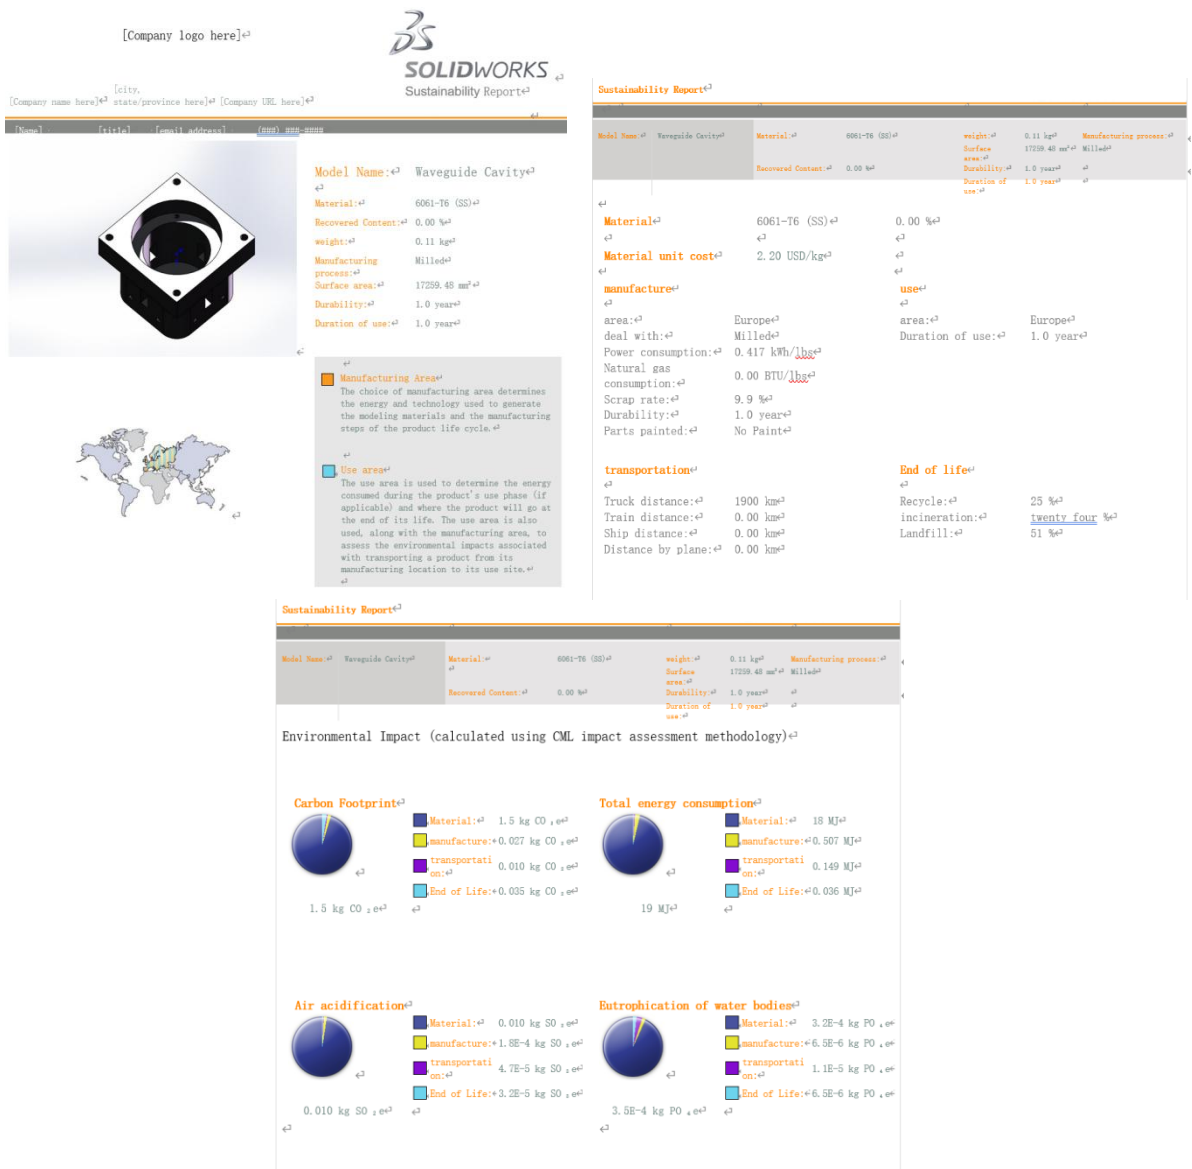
[Company logo here]

SOLIDWORKS
Sustainability Report

[Company name here] [city, state/province here] [Company URL here]

[Name] [title] [email address] (###) ###-####

Model Name: Waveguide Cavity

| | |
|---|---|
| Material: | 6061-T6 (SS) |
| Recovered Content: | 0.00 % |
| weight: | 0.11 kg |
| Manufacturing process: | Milled |
| Surface area: | 17259.48 mm² |
| Durability: | 1.0 year |
| Duration of use: | 1.0 year |

Manufacturing Area
The choice of manufacturing area determines the energy and technology used to generate the modeling materials and the manufacturing steps of the product life cycle.

Use area
The use area is used to determine the energy consumed during the product's use phase (if applicable) and where the product will go at the end of its life. The use area is also used, along with the manufacturing area, to assess the environmental impacts associated with transporting a product from its manufacturing location to its use site.

Sustainability Report

| Model Name: | Waveguide Cavity | Material: | 6061-T6 (SS) | weight: | 0.11 kg | Manufacturing process: | Milled |
|---|---|---|---|---|---|---|---|
| | | Recovered Content: | 0.00 % | Surface area: | 17259.48 mm² | | |
| | | | | Durability: | 1.0 year | | |
| | | | | Duration of use: | 1.0 year | | |

Material 6061-T6 (SS) 0.00 %
Material unit cost 2.20 USD/kg

manufacture
area: Europe
deal with: Milled
Power consumption: 0.417 kWh/lbs
Natural gas consumption: 0.00 BTU/lbs
Scrap rate: 9.9 %
Durability: 1.0 year
Parts painted: No Paint

use
area: Europe
Duration of use: 1.0 year

transportation
Truck distance: 1900 km
Train distance: 0.00 km
Ship distance: 0.00 km
Distance by plane: 0.00 km

End of life
Recycle: 25 %
incineration: twenty four %
Landfill: 51 %

Sustainability Report

| Model Name: | Waveguide Cavity | Material: | 6061-T6 (SS) | weight: | 0.11 kg | Manufacturing process: | Milled |
|---|---|---|---|---|---|---|---|
| | | Recovered Content: | 0.00 % | Surface area: | 17259.48 mm² | | |
| | | | | Durability: | 1.0 year | | |
| | | | | Duration of use: | 1.0 year | | |

Environmental Impact (calculated using CML impact assessment methodology)

Carbon Footprint
Material: 1.5 kg $CO_2e$
manufacture: 0.027 kg $CO_2e$
transportation: 0.010 kg $CO_2e$
End of Life: 0.035 kg $CO_2e$
1.5 kg $CO_2e$

Total energy consumption
Material: 18 MJ
manufacture: 0.507 MJ
transportation: 0.149 MJ
End of Life: 0.036 MJ
19 MJ

Air acidification
Material: 0.010 kg $SO_2e$
manufacture: 1.8E-4 kg $SO_2e$
transportation: 4.7E-5 kg $SO_2e$
End of Life: 3.2E-5 kg $SO_2e$
0.010 kg $SO_2e$

Eutrophication of water bodies
Material: 3.2E-4 kg $PO_4e$
manufacture: 6.5E-6 kg $PO_4e$
transportation: 1.1E-5 kg $PO_4e$
End of Life: 6.5E-6 kg $PO_4e$
3.5E-4 kg $PO_4e$